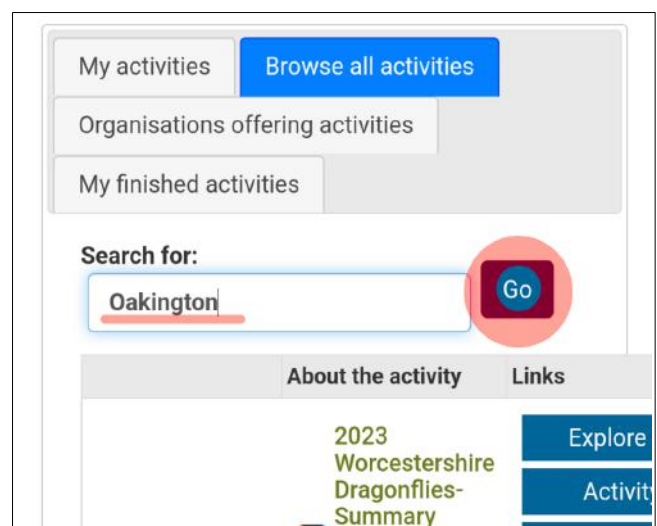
My activities
Browse all activities
Organisations offering activities
My finished activities

Search for:
Oakington
Go

| | About the activity | Links |
|---|---|---|
| | 2023 Worcestershire Dragonflies-Summary | Explore Activit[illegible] |